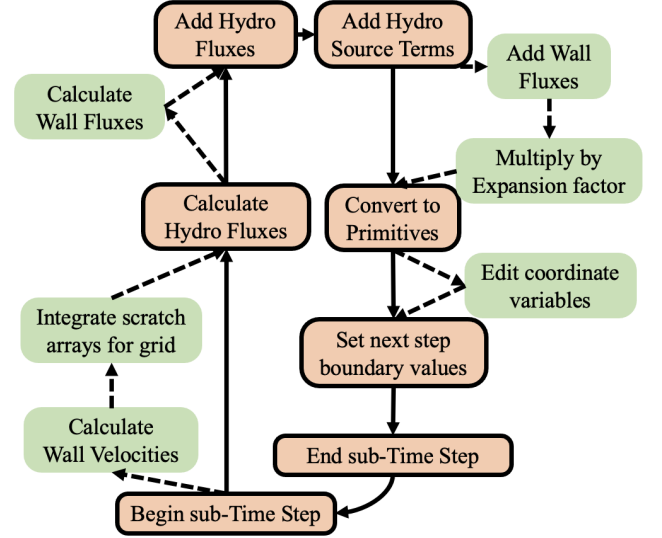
Add Hydro Fluxes

Add Hydro Source Terms

Add Wall Fluxes

Calculate Wall Fluxes

Multiply by Expansion factor

Calculate Hydro Fluxes

Convert to Primitives

Edit coordinate variables

Integrate scratch arrays for grid

Set next step boundary values

Calculate Wall Velocities

End sub-Time Step

Begin sub-Time Step